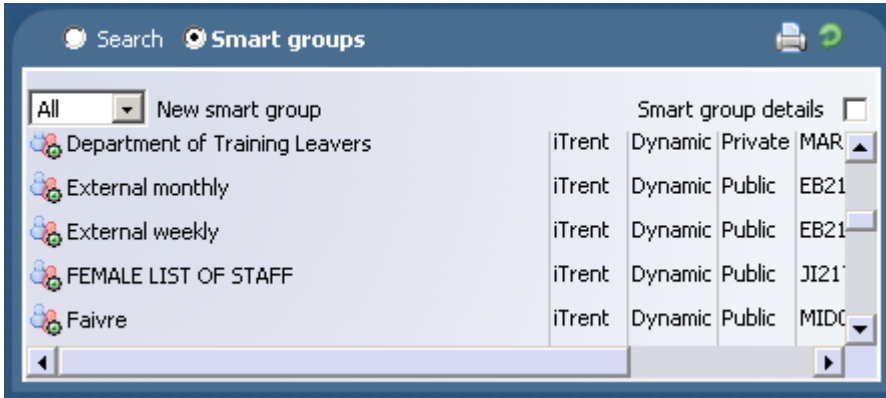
Search Smart groups

All New smart group Smart group details

| | | | | |
|---|---|---|---|---|
| Department of Training Leavers | iTrent | Dynamic | Private | MAR |
| External monthly | iTrent | Dynamic | Public | EB21 |
| External weekly | iTrent | Dynamic | Public | EB21 |
| FEMALE LIST OF STAFF | iTrent | Dynamic | Public | JI21 |
| Faivre | iTrent | Dynamic | Public | MIDC |